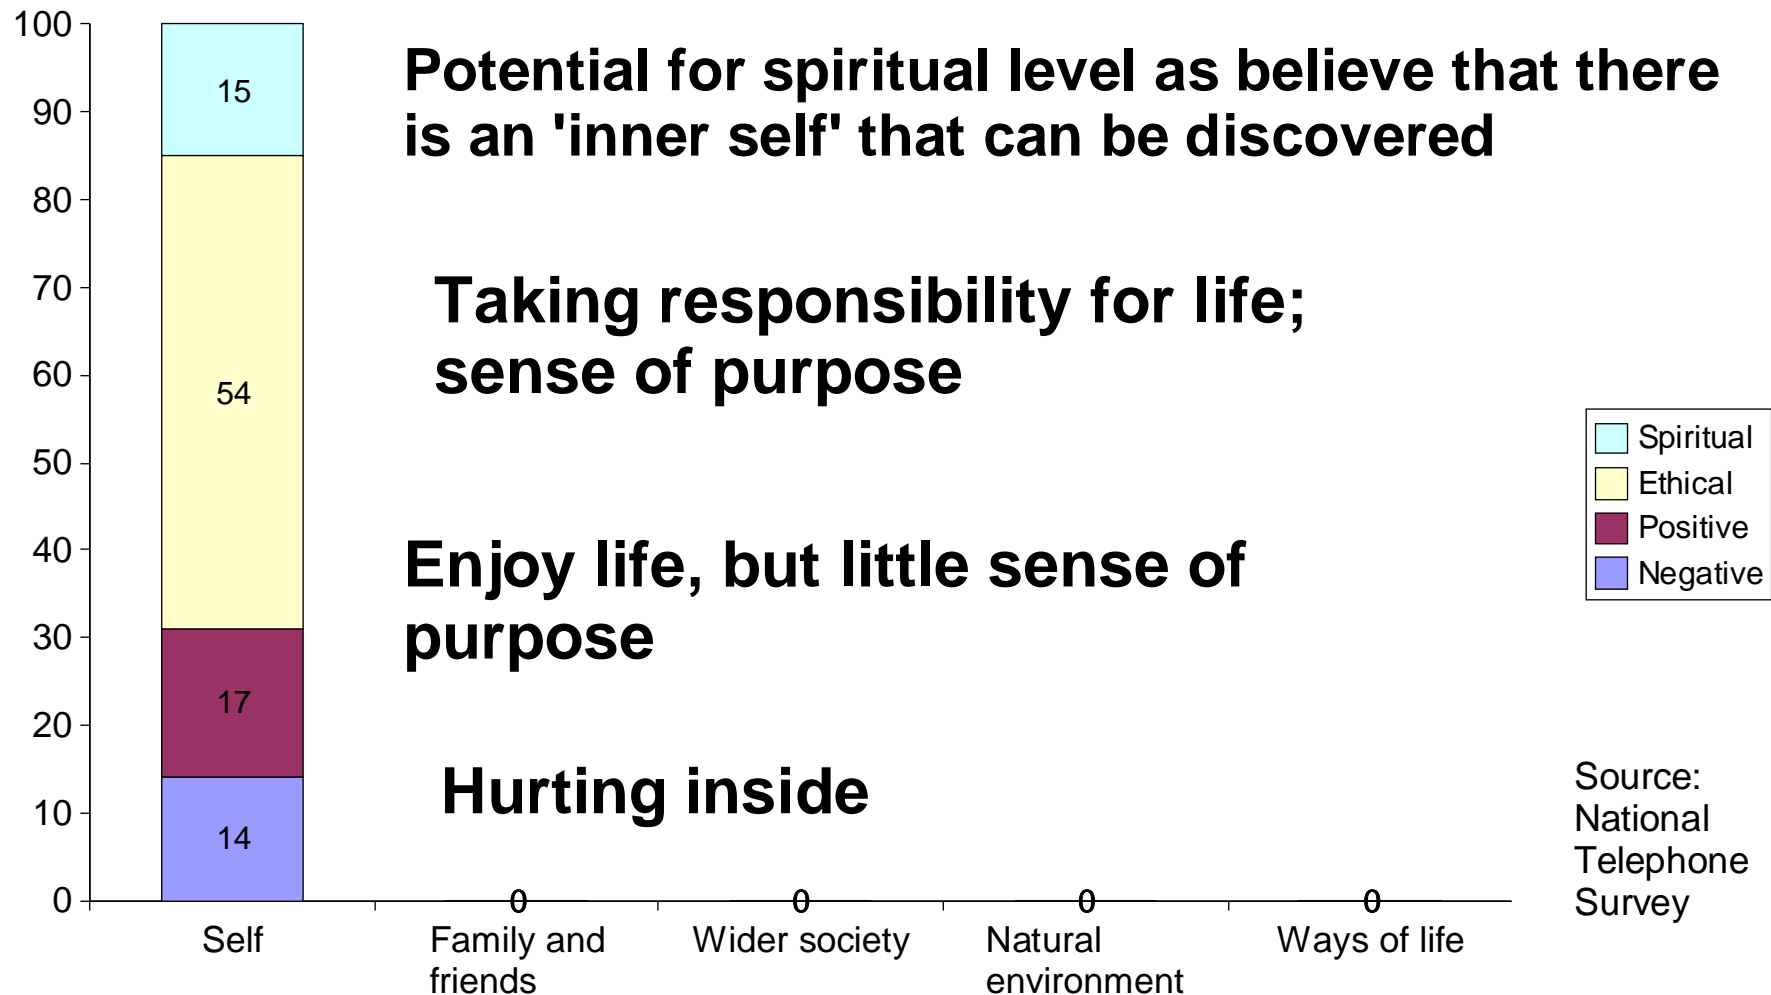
Potential for spiritual level as believe that there is an 'inner self' that can be discovered

Taking responsibility for life; sense of purpose

Enjoy life, but little sense of purpose

Hurting inside

100
90
80
70
60
50
40
30
20
10
0

15
54
17
14

0
0
0
0

Self
Family and friends
Wider society
Natural environment
Ways of life

Spiritual
Ethical
Positive
Negative

Source: National Telephone Survey